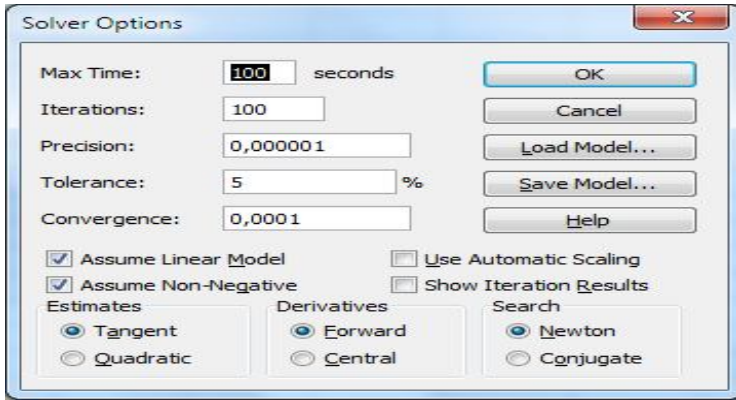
Solver Options

Max Time: 100 seconds

Iterations: 100

Precision: 0,000001

Tolerance: 5 %

Convergence: 0,0001

OK

Cancel

Load Model...

Save Model...

Help

Assume Linear Model

Use Automatic Scaling

Assume Non-Negative

Show Iteration Results

Estimates
Tangent
Quadratic

Derivatives
Forward
Central

Search
Newton
Conjugate